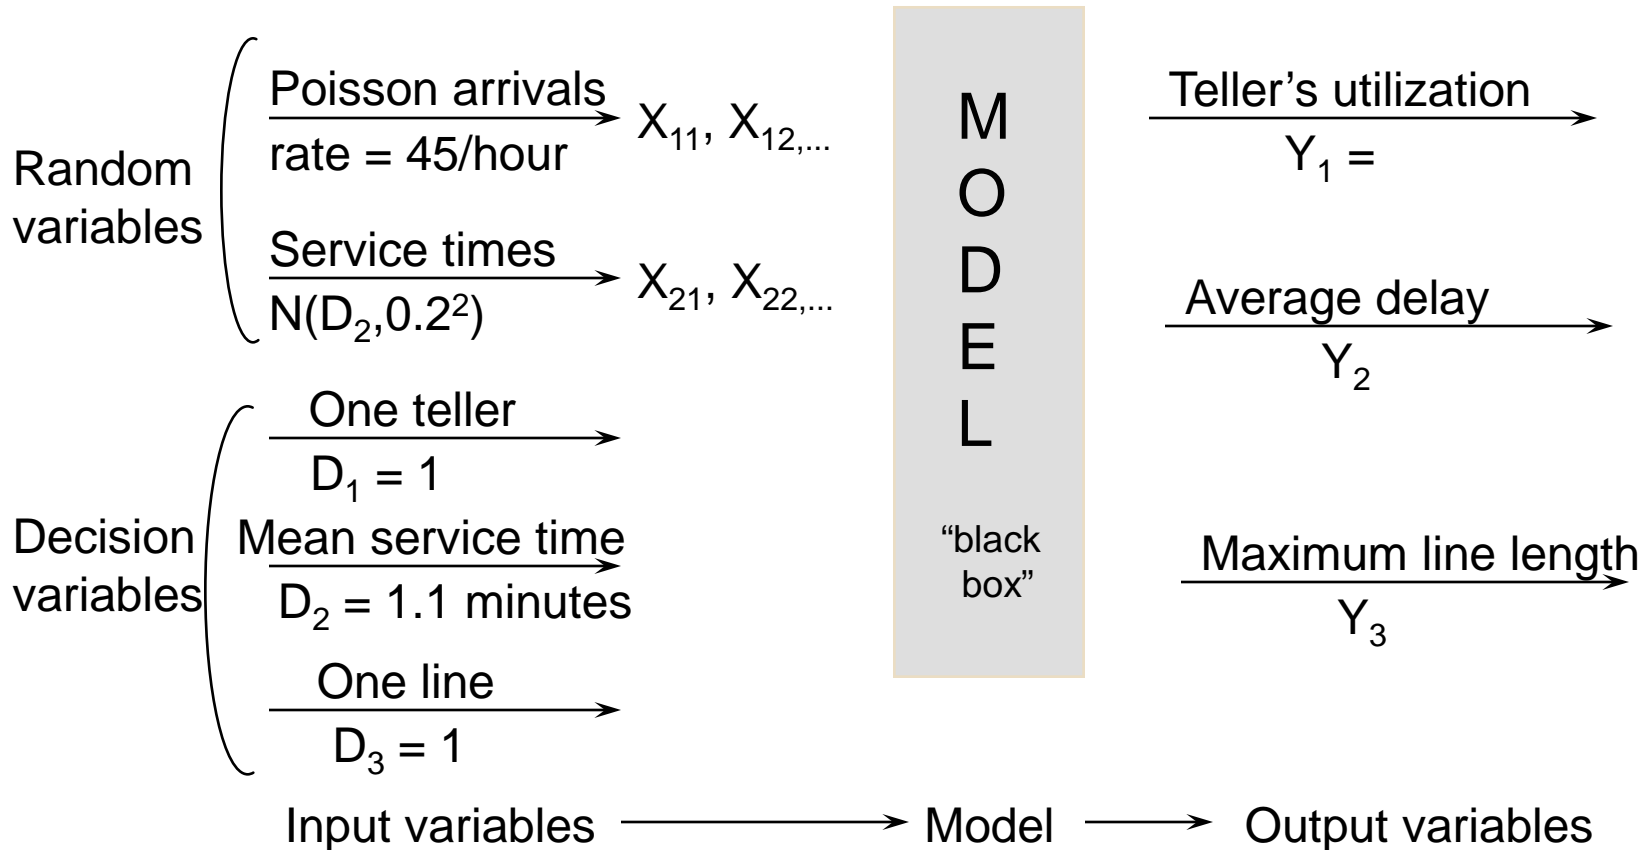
Random variables

Poisson arrivals
rate = 45/hour
$X_{11}$, $X_{12,...}$

Service times
$N(D_2, 0.2^2)$
$X_{21}$, $X_{22,...}$

Decision variables

One teller
$D_1 = 1$

Mean service time
$D_2$ = 1.1 minutes

One line
$D_3 = 1$

M
O
D
E
L

"black box"

Teller's utilization
$Y_1$ =

Average delay
$Y_2$

Maximum line length
$Y_3$

Input variables → Model → Output variables